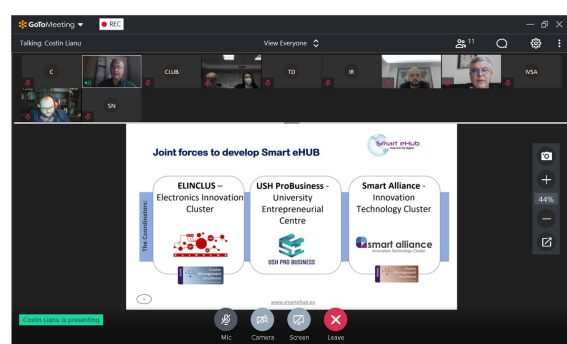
GoToMeeting REC

Talking: Costin Lianu

View Everyone

11

C

CLUB

TD

IR

IVSA

SN

Joint forces to develop Smart eHUB

Smart eHub

The Coordinators:

ELINCLUS – Electronics Innovation Cluster

USH ProBusiness - University Entrepreneurial Centre

USH PRO BUSINESS

Smart Alliance - Innovation Technology Cluster

smart alliance

www.smartehub.eu

44%

Costin Lianu is presenting

Mic

Camera

Screen

Leave